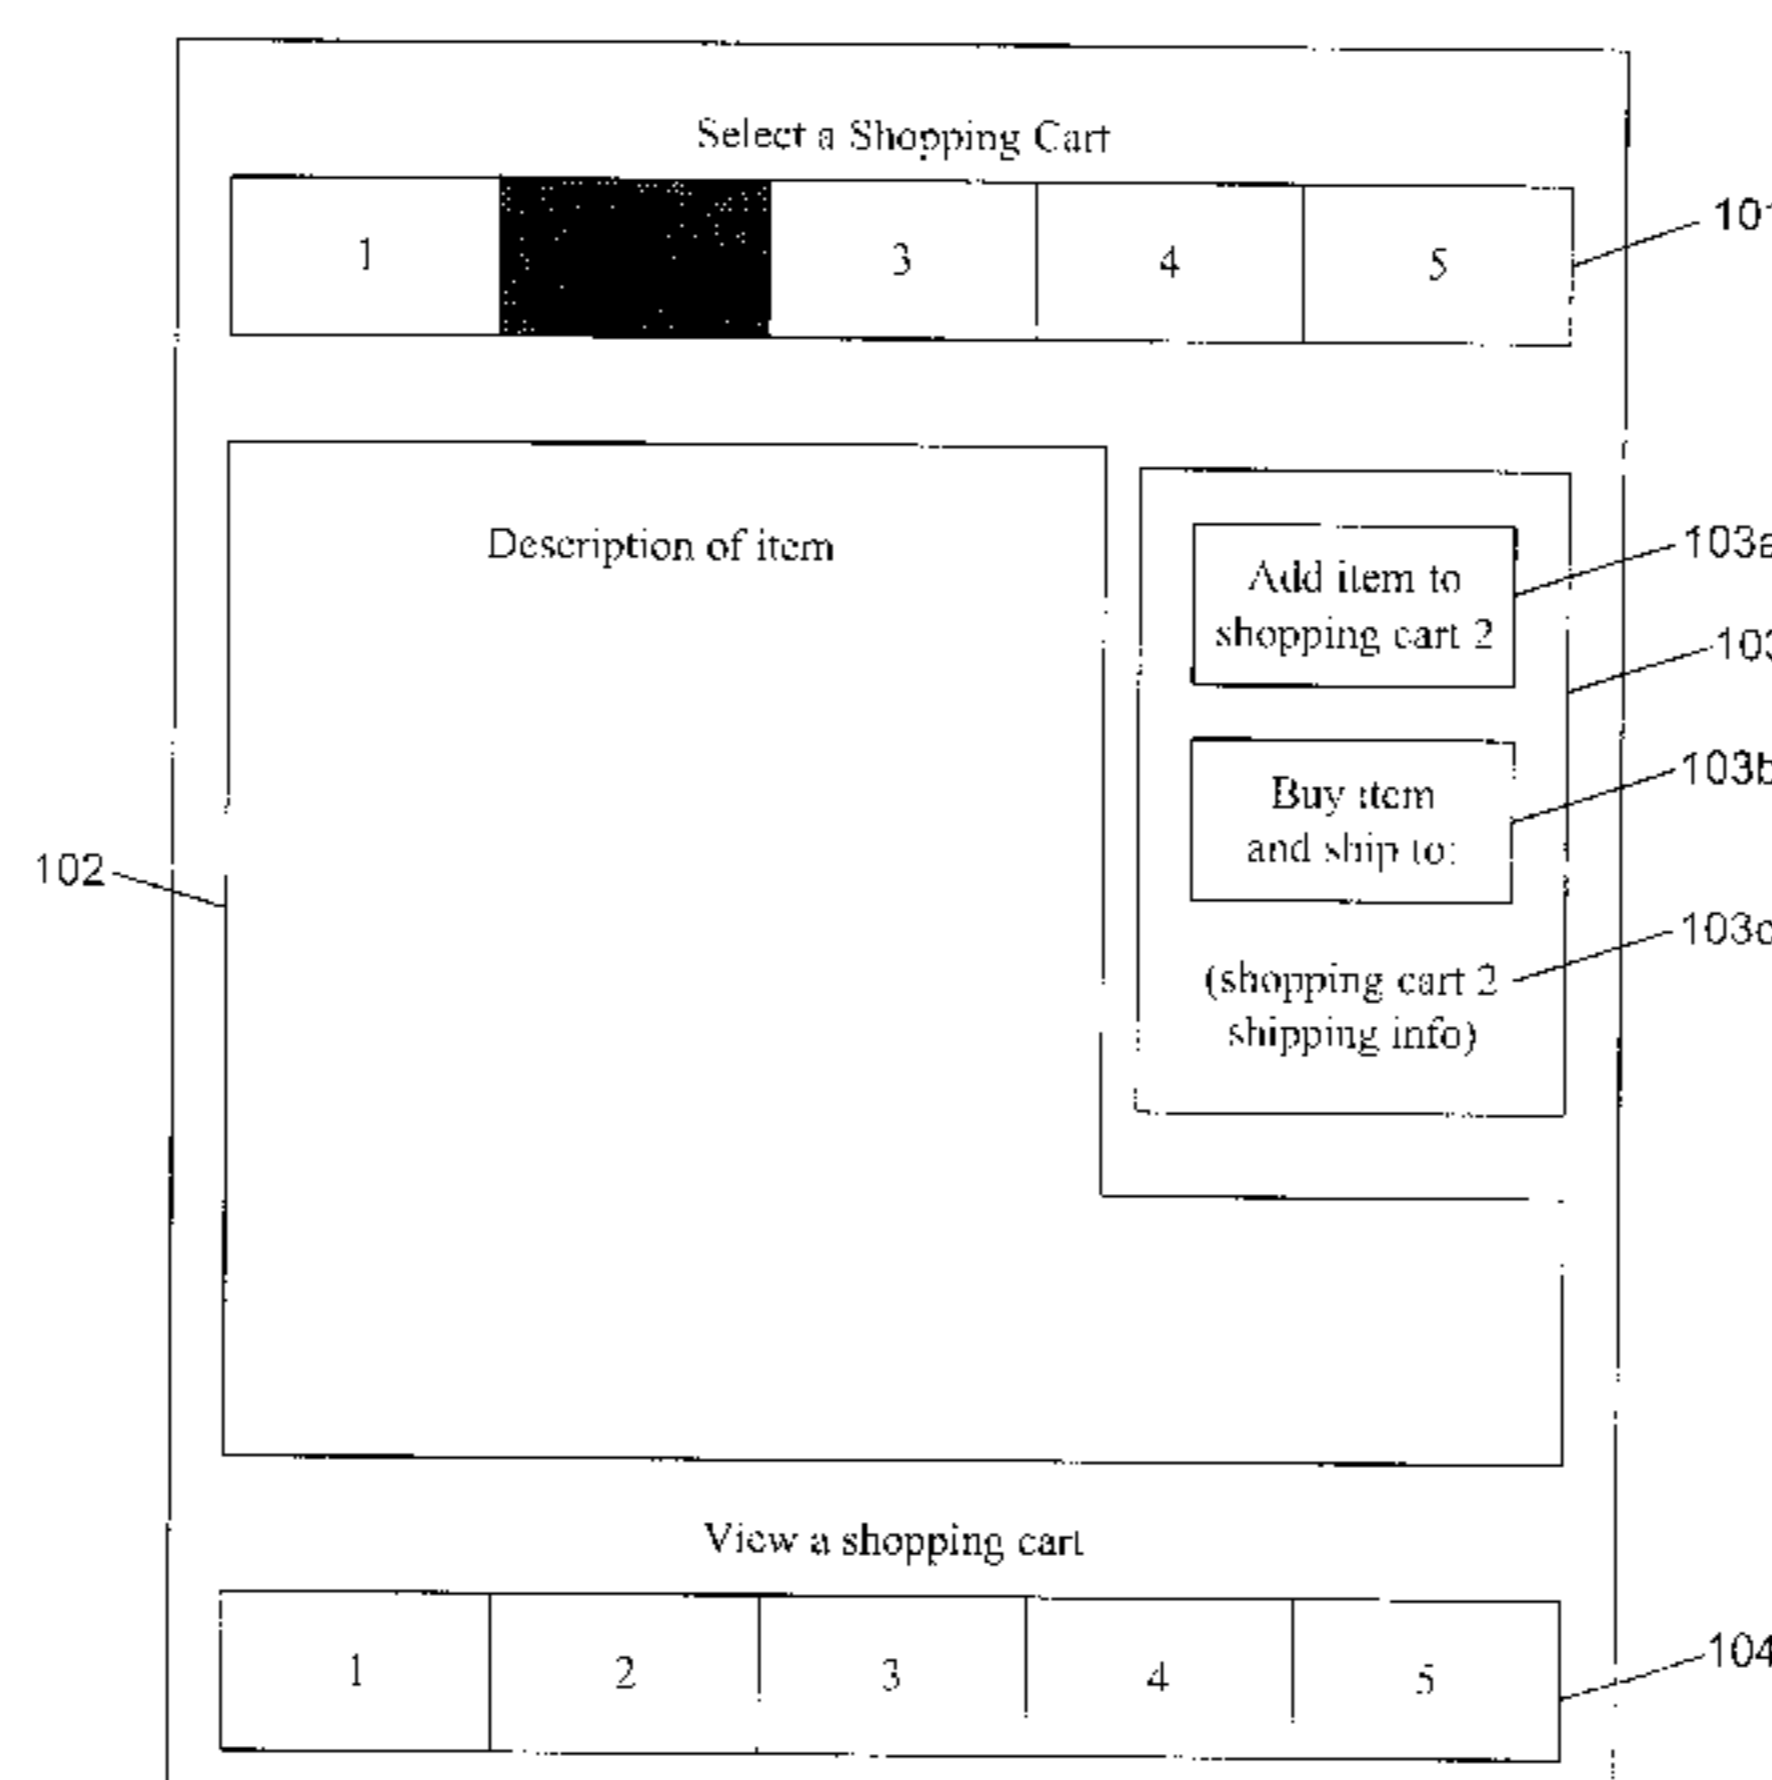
Select a Shopping Cart

| 1 | | 3 | 4 | 5 |
|---|---|---|---|---|

101

Description of item

102

Add item to shopping cart 2

103a

103

Buy item and ship to:

103b

(shopping cart 2 shipping info)

103c

View a shopping cart

| 1 | 2 | 3 | 4 | 5 |
|---|---|---|---|---|

104